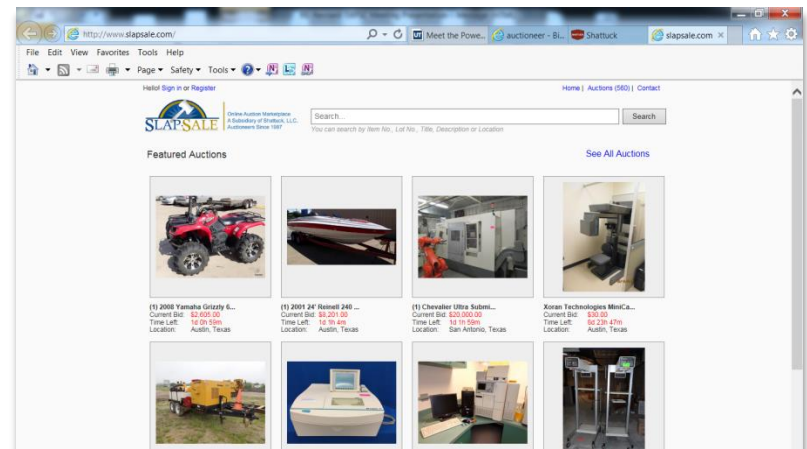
http://www.slapsale.com/

Meet the Powe... auctioneer - Bi... Shattuck slapsale.com

File Edit View Favorites Tools Help

Page ▾ Safety ▾ Tools ▾

Hello! Sign in or Register

Home | Auctions (560) | Contact

SLAPSALE Online Auction Marketplace A Subsidiary of Shattuck, LLC. Auctioneers Since 1997

Search...

Search

You can search by Item No., Lot No., Title, Description or Location

Featured Auctions

See All Auctions

(1) 2008 Yamaha Grizzly 6...
Current Bid: $2,605.00
Time Left: 1d 0h 59m
Location: Austin, Texas

(1) 2001 24' Reinell 240 ...
Current Bid: $8,201.00
Time Left: 1d 1h 4m
Location: Austin, Texas

(1) Chevalier Ultra Submi...
Current Bid: $20,000.00
Time Left: 1d 1h 59m
Location: San Antonio, Texas

Xoran Technologies MiniCa...
Current Bid: $30.00
Time Left: 6d 23h 47m
Location: Austin, Texas